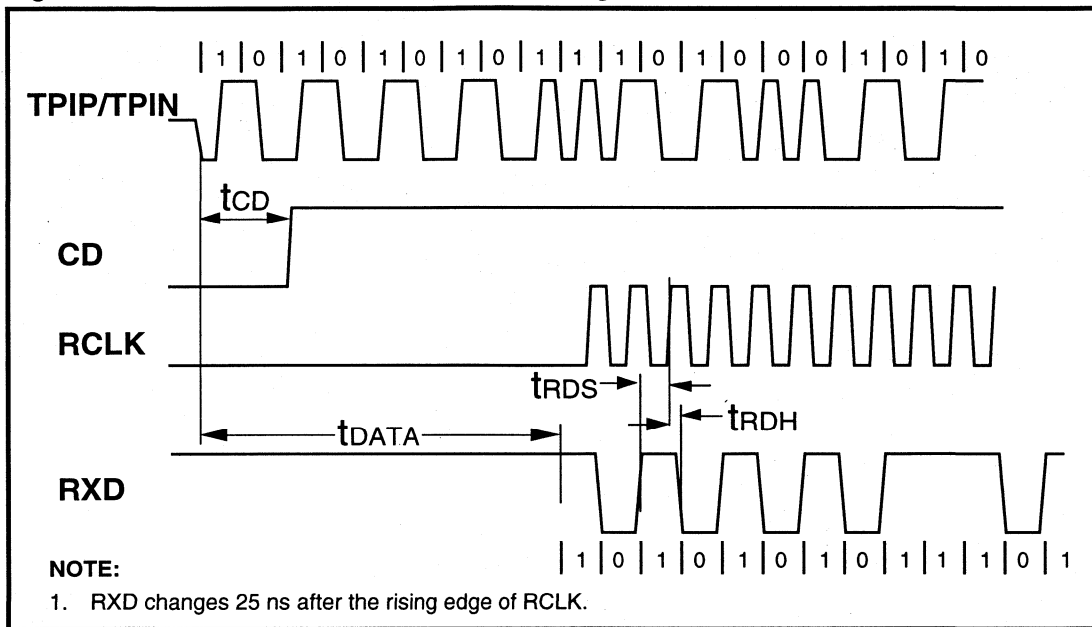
| 1 | 0 | 1 | 0 | 1 | 0 | 1 | 0 | 1 | 1 | 1 | 0 | 1 | 0 | 0 | 0 | 1 | 0 | 1 | 0

TPIP/TPIN

$t_{CD}$

CD

RCLK

$t_{RDS}$

$t_{RDH}$

$t_{DATA}$

RXD

| 1 | 0 | 1 | 0 | 1 | 0 | 1 | 0 | 1 | 1 | 1 | 0 | 1

NOTE:

1. RXD changes 25 ns after the rising edge of RCLK.